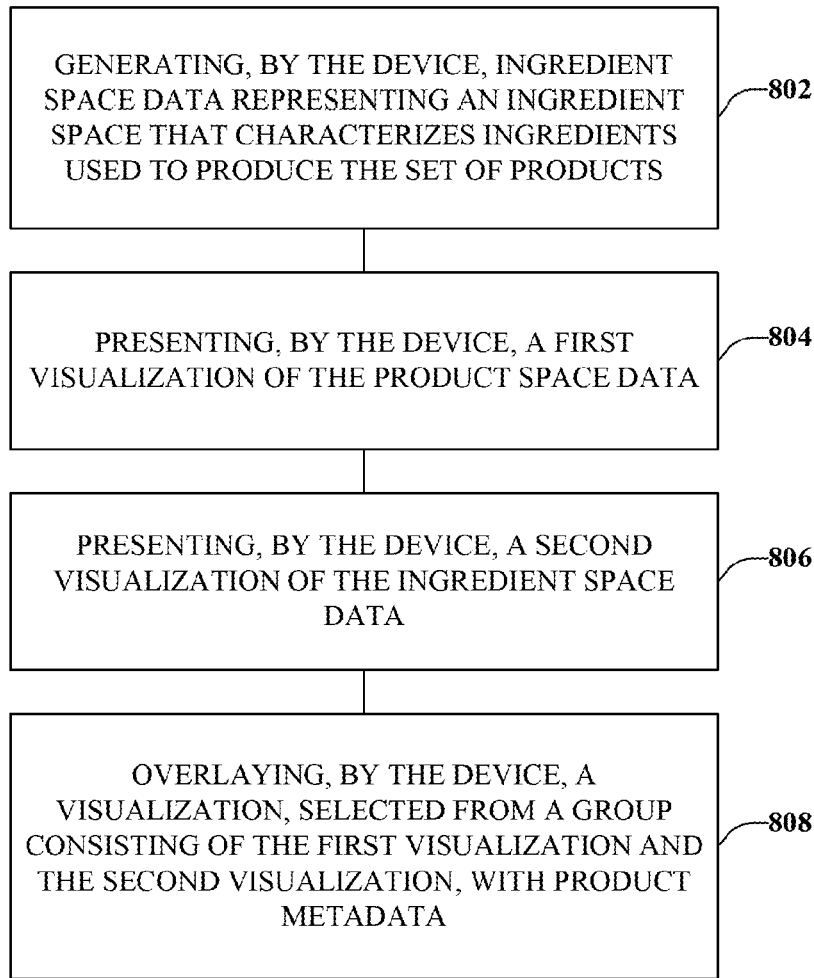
GENERATING, BY THE DEVICE, INGREDIENT SPACE DATA REPRESENTING AN INGREDIENT SPACE THAT CHARACTERIZES INGREDIENTS USED TO PRODUCE THE SET OF PRODUCTS

802

PRESENTING, BY THE DEVICE, A FIRST VISUALIZATION OF THE PRODUCT SPACE DATA

804

PRESENTING, BY THE DEVICE, A SECOND VISUALIZATION OF THE INGREDIENT SPACE DATA

806

OVERLAYING, BY THE DEVICE, A VISUALIZATION, SELECTED FROM A GROUP CONSISTING OF THE FIRST VISUALIZATION AND THE SECOND VISUALIZATION, WITH PRODUCT METADATA

808